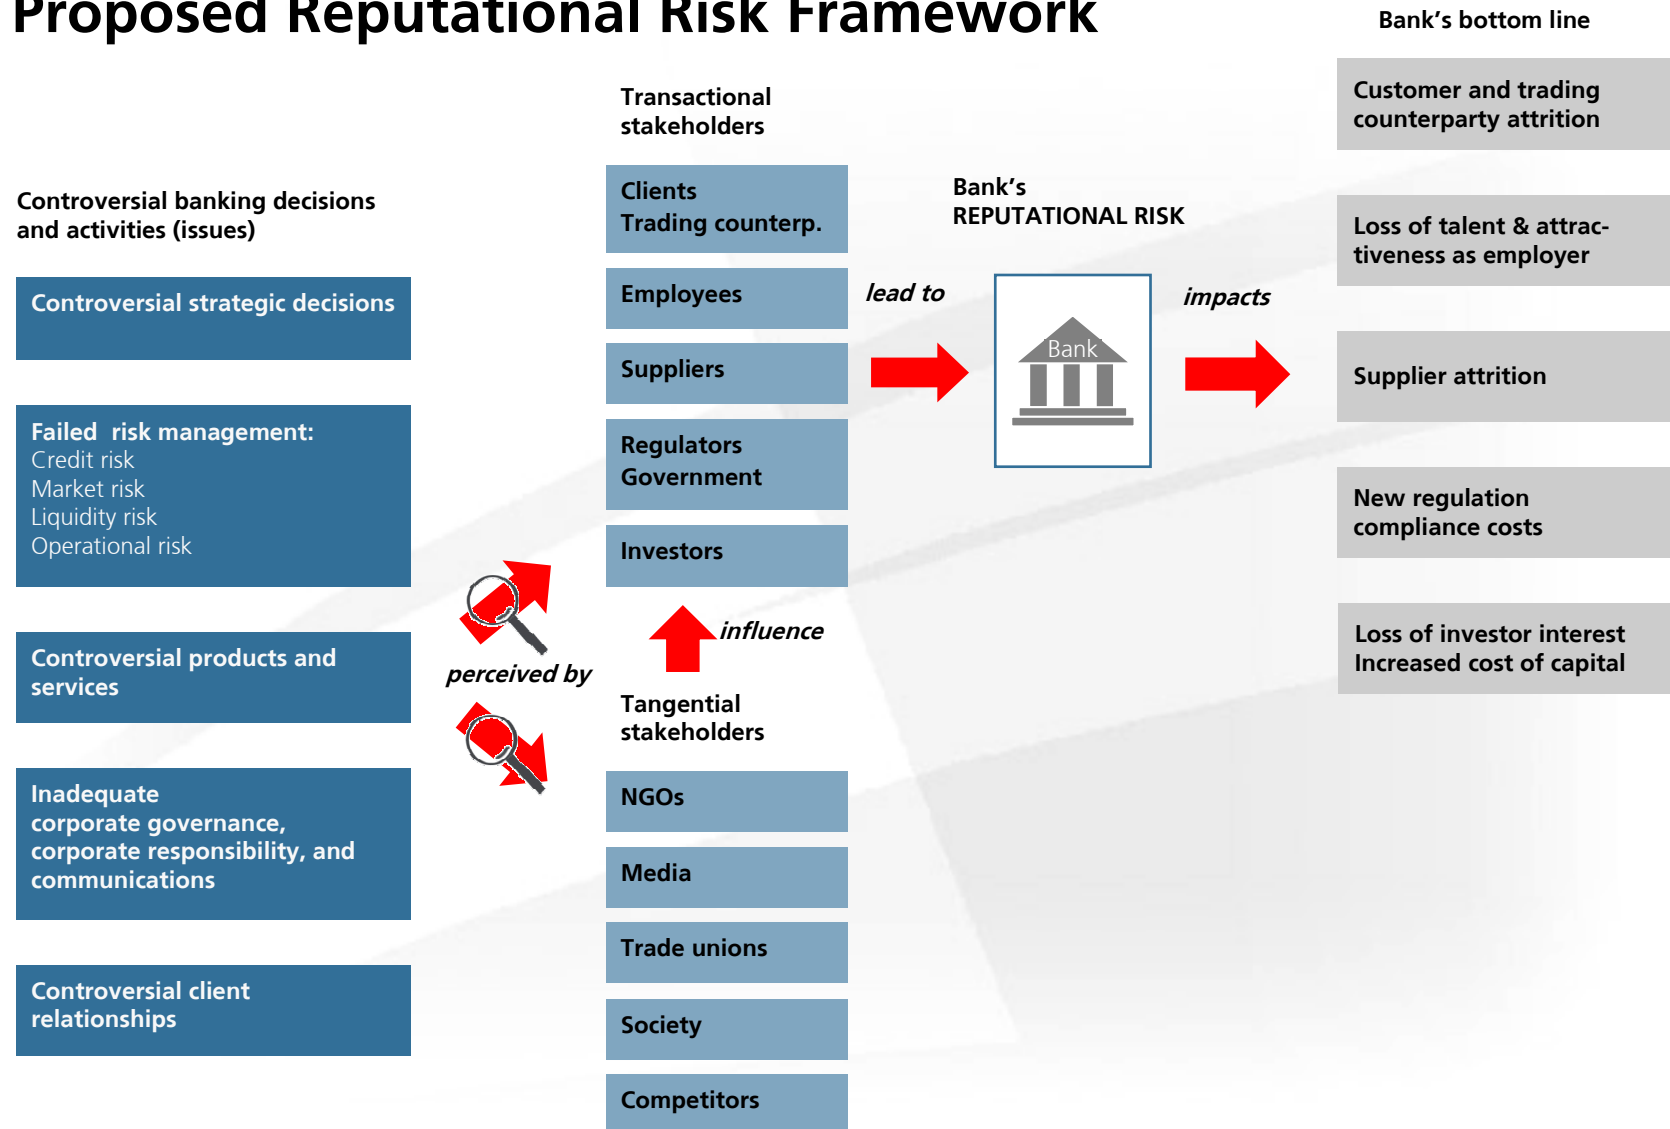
Proposed Reputational Risk Framework

Bank's bottom line

Controversial banking decisions and activities (issues)

Controversial strategic decisions

Failed risk management:
Credit risk
Market risk
Liquidity risk
Operational risk

Controversial products and services

Inadequate corporate governance, corporate responsibility, and communications

Controversial client relationships

perceived by

Transactional stakeholders

Clients
Trading counterp.

Employees

Suppliers

Regulators
Government

Investors

influence

Tangential stakeholders

NGOs

Media

Trade unions

Society

Competitors

Bank's
REPUTATIONAL RISK

lead to

Bank

impacts

Customer and trading counterparty attrition

Loss of talent & attractiveness as employer

Supplier attrition

New regulation compliance costs

Loss of investor interest
Increased cost of capital